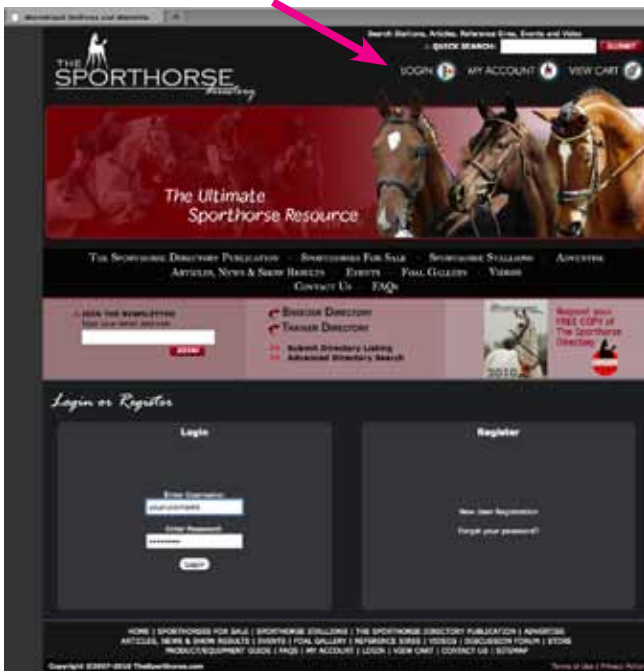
Warmblood Stallions and Mares

Search Stallions, Articles, Reference Sires, Events and Video

QUICK SEARCH: SUBMIT

THE SPORTHORSE Directory

LOGIN MY ACCOUNT VIEW CART

The Ultimate Sporthorse Resource

The Sporthorse Directory Publication · Sporthorses For Sale · Sporthorse Stallions · Advertise
Articles, News & Show Results · Events · Foal Gallery · Videos
Contact Us · FAQs

JOIN THE NEWSLETTER
Enter your email address
SIGNUP

Breeder Directory
Trainer Directory
Submit Directory Listing
Advanced Directory Search

2010

Request your FREE COPY of The Sporthorse Directory

Login or Register

Login

Enter Username:
yourusername
Enter Password:
••••••••
LOGIN

Register

New User Registration
Forgot your password?

HOME | SPORTHORSES FOR SALE | SPORTHORSE STALLIONS | THE SPORTHORSE DIRECTORY PUBLICATION | ADVERTISE
ARTICLES, NEWS & SHOW RESULTS | EVENTS | FOAL GALLERY | REFERENCE SIRES | VIDEOS | DISCUSSION FORUM | STORE
PRODUCT/EQUIPMENT GUIDE | FAQS | MY ACCOUNT | LOGIN | VIEW CART | CONTACT US | SITEMAP

Copyright ©2007-2010 TheSporthorse.com

Terms of Use | Privacy Po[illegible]